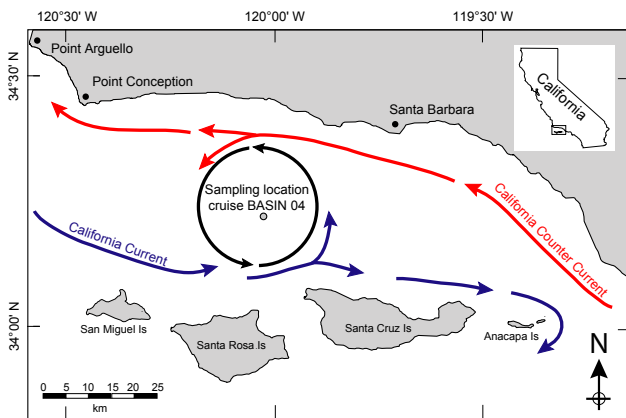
120°30' W
120°00' W
119°30' W
34°30' N
34°00' N
Point Arguello
Point Conception
Santa Barbara
California
Sampling location cruise BASIN 04
California Current
California Counter Current
San Miguel Is
Santa Rosa Is
Santa Cruz Is
Anacapa Is
N
0 5 10 15 20 25
km